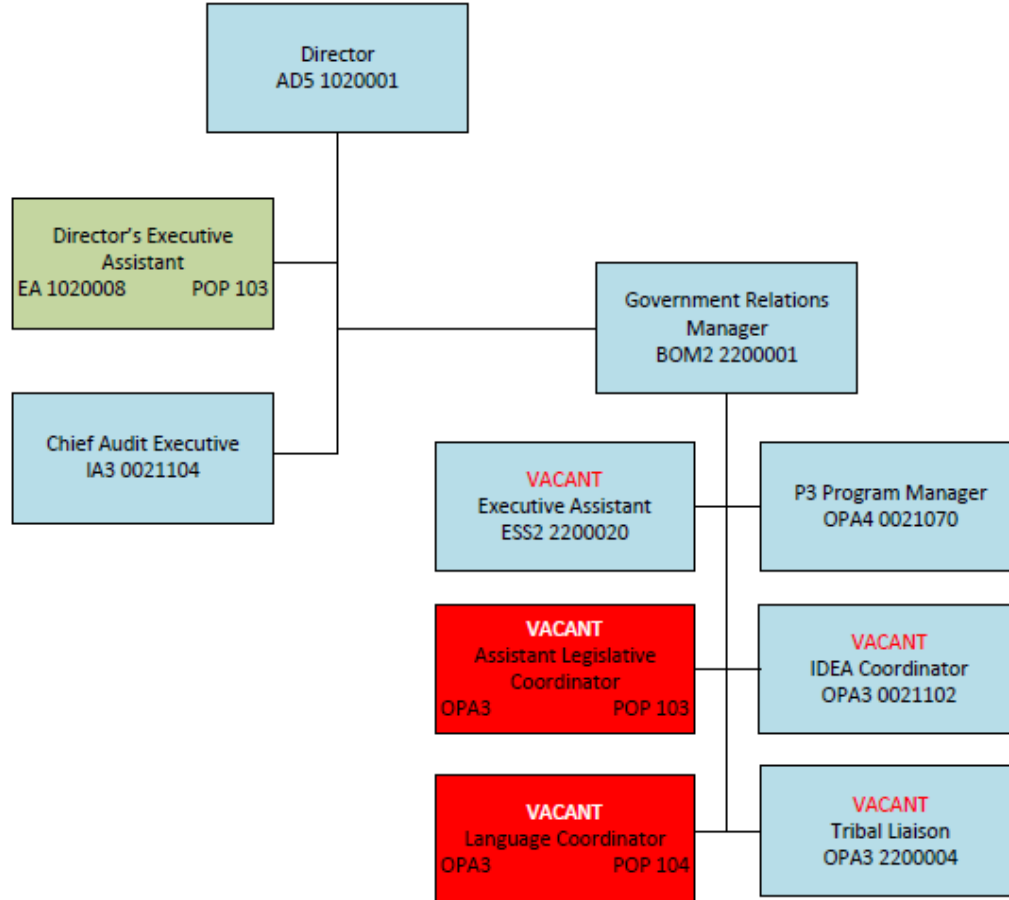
Director
AD5 1020001

Director's Executive Assistant
EA 1020008 POP 103

Chief Audit Executive
IA3 0021104

Government Relations Manager
BOM2 2200001

VACANT
Executive Assistant
ESS2 2200020

P3 Program Manager
OPA4 0021070

VACANT
Assistant Legislative Coordinator
OPA3 POP 103

VACANT
IDEA Coordinator
OPA3 0021102

VACANT
Language Coordinator
OPA3 POP 104

VACANT
Tribal Liaison
OPA3 2200004